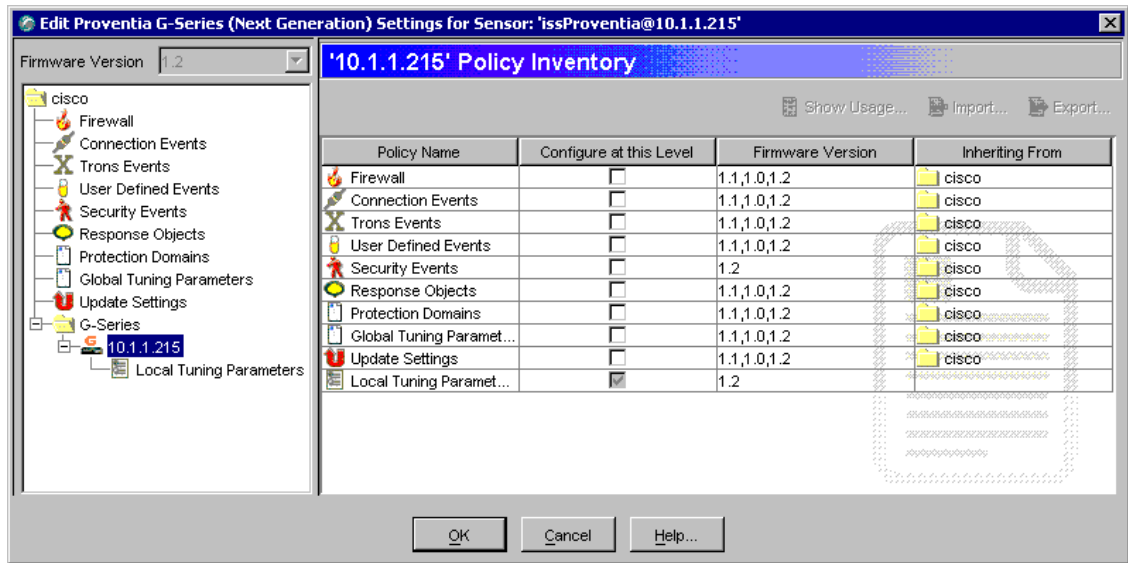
Edit Proventia G-Series (Next Generation) Settings for Sensor: 'issProventia@10.1.1.215'

Firmware Version 1.2

cisco
Firewall
Connection Events
Trons Events
User Defined Events
Security Events
Response Objects
Protection Domains
Global Tuning Parameters
Update Settings
G-Series
10.1.1.215
Local Tuning Parameters

'10.1.1.215' Policy Inventory

Show Usage... Import... Export...

| Policy Name | Configure at this Level | Firmware Version | Inheriting From |
|---|---|---|---|
| Firewall | ☐ | 1.1,1.0,1.2 | cisco |
| Connection Events | ☐ | 1.1,1.0,1.2 | cisco |
| Trons Events | ☐ | 1.1,1.0,1.2 | cisco |
| User Defined Events | ☐ | 1.1,1.0,1.2 | cisco |
| Security Events | ☐ | 1.2 | cisco |
| Response Objects | ☐ | 1.1,1.0,1.2 | cisco |
| Protection Domains | ☐ | 1.1,1.0,1.2 | cisco |
| Global Tuning Paramet... | ☐ | 1.1,1.0,1.2 | cisco |
| Update Settings | ☐ | 1.1,1.0,1.2 | cisco |
| Local Tuning Paramet... | ☑ | 1.2 | |

OK Cancel Help...